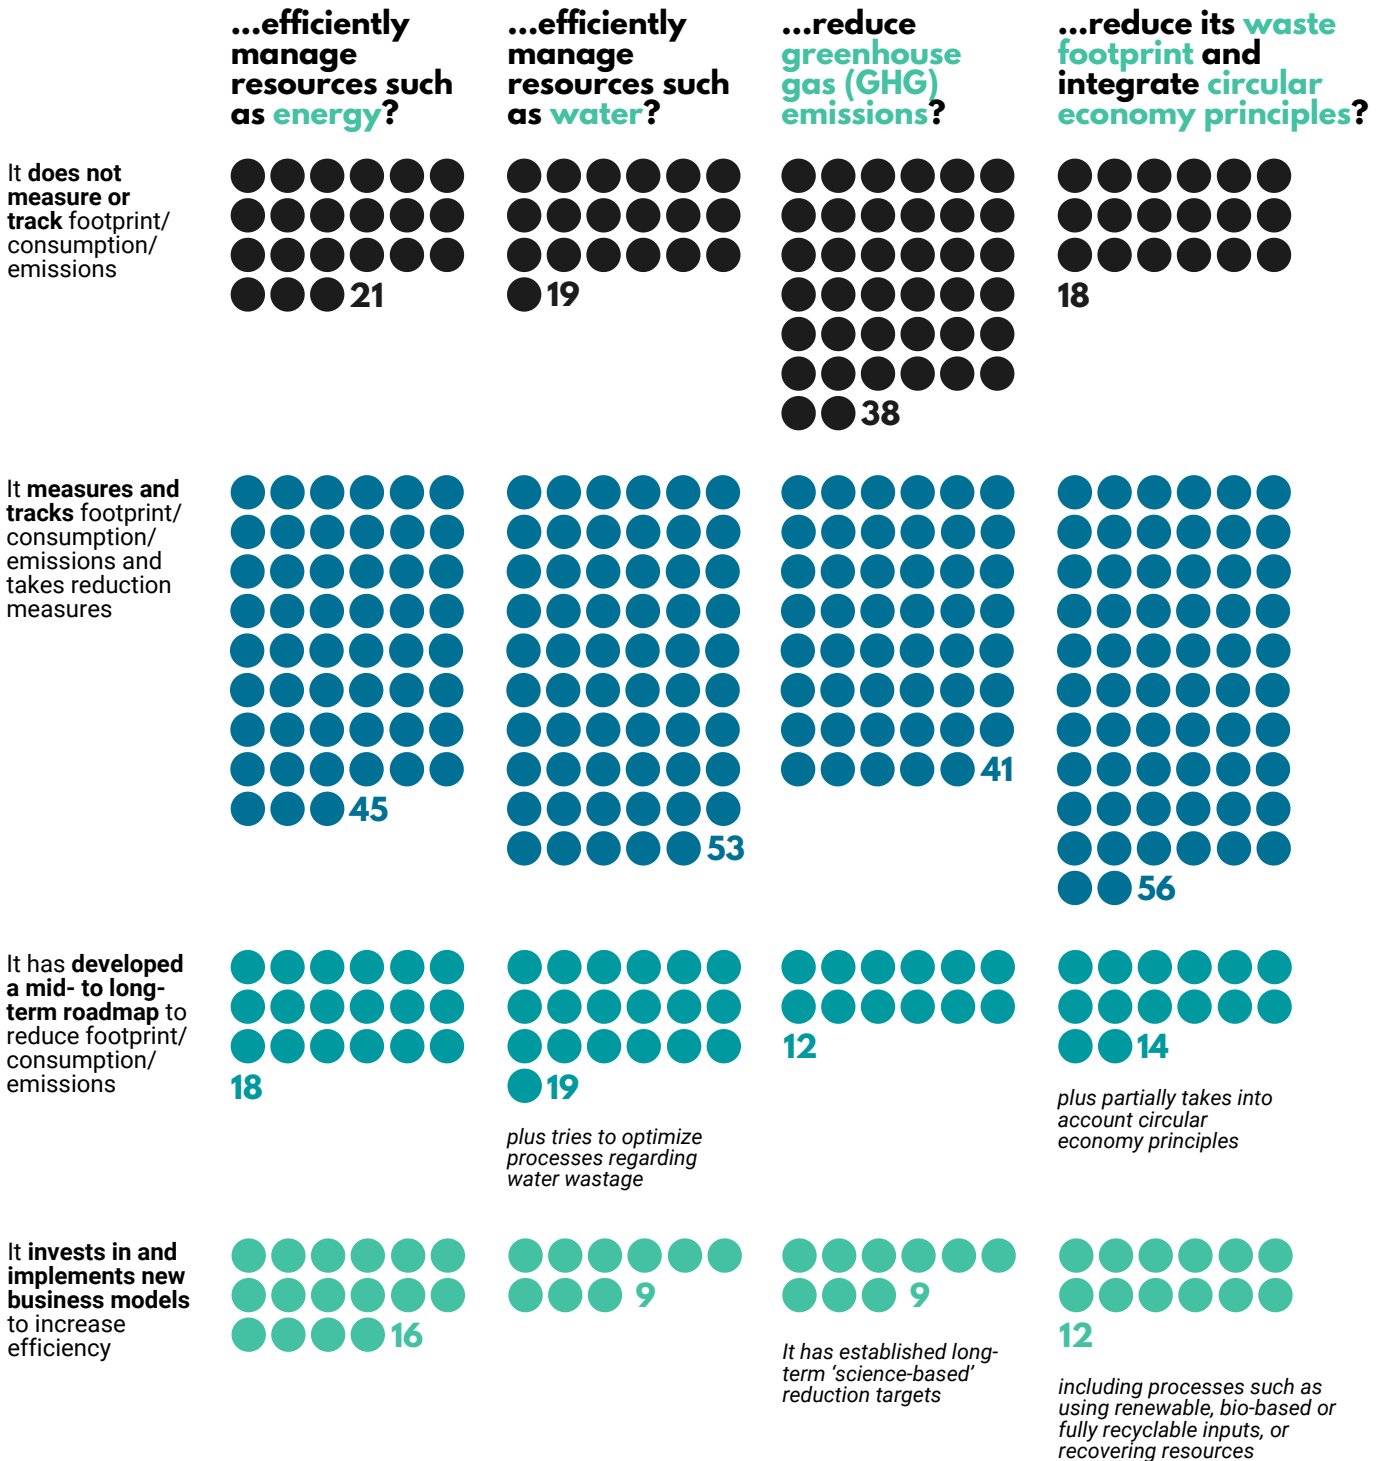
...efficiently manage resources such as energy?

...efficiently manage resources such as water?

...reduce greenhouse gas (GHG) emissions?

...reduce its waste footprint and integrate circular economy principles?

It does not measure or track footprint/ consumption/ emissions

21

19

38

18

It measures and tracks footprint/ consumption/ emissions and takes reduction measures

45

53

41

56

It has developed a mid- to long-term roadmap to reduce footprint/ consumption/ emissions

18

19

plus tries to optimize processes regarding water wastage

12

14

plus partially takes into account circular economy principles

It invests in and implements new business models to increase efficiency

16

9

9

It has established long-term 'science-based' reduction targets

12

including processes such as using renewable, bio-based or fully recyclable inputs, or recovering resources